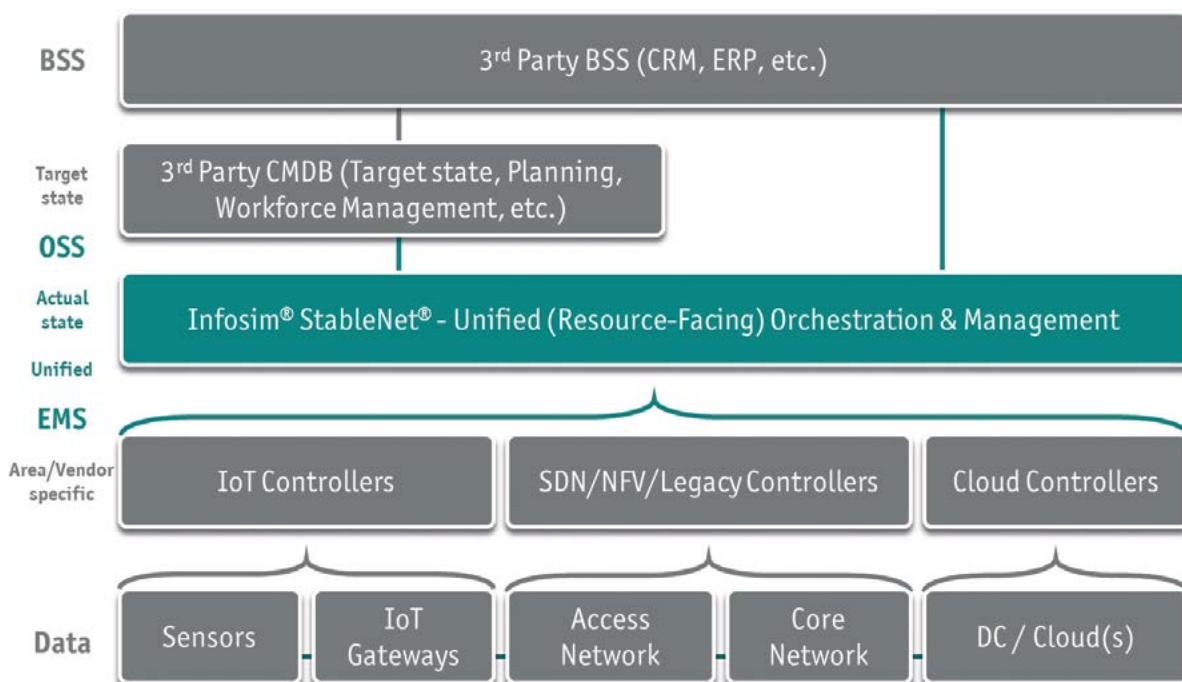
BSS

3rd Party BSS (CRM, ERP, etc.)

Target state

3rd Party CMDB (Target state, Planning, Workforce Management, etc.)

OSS

Actual state

Infosim® StableNet® - Unified (Resource-Facing) Orchestration & Management

Unified

EMS

Area/Vendor specific

IoT Controllers

SDN/NFV/Legacy Controllers

Cloud Controllers

Data

Sensors

IoT Gateways

Access Network

Core Network

DC / Cloud(s)